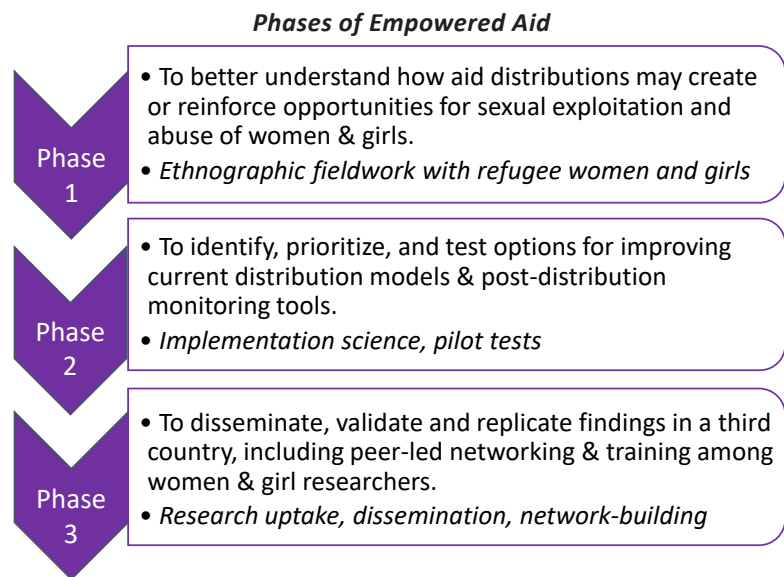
*Phases of Empowered Aid*

Phase 1

- To better understand how aid distributions may create or reinforce opportunities for sexual exploitation and abuse of women & girls.
- *Ethnographic fieldwork with refugee women and girls*

Phase 2

- To identify, prioritize, and test options for improving current distribution models & post-distribution monitoring tools.
- *Implementation science, pilot tests*

Phase 3

- To disseminate, validate and replicate findings in a third country, including peer-led networking & training among women & girl researchers.
- *Research uptake, dissemination, network-building*